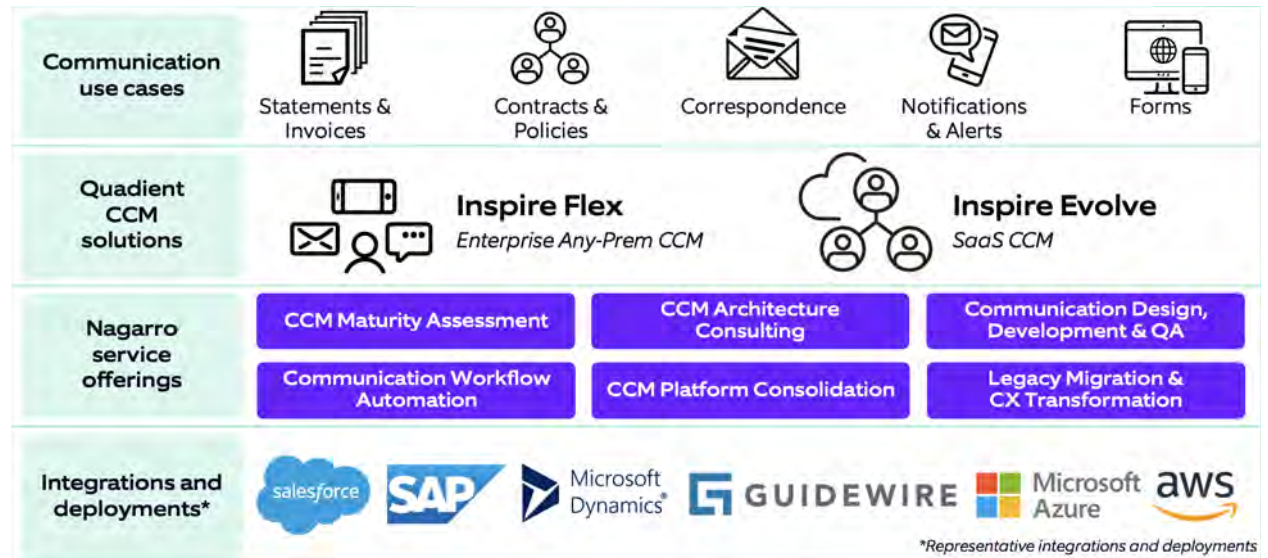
Communication use cases

Statements & Invoices

Contracts & Policies

Correspondence

Notifications & Alerts

Forms

Quadient CCM solutions

Inspire Flex
Enterprise Any-Prem CCM

Inspire Evolve
SaaS CCM

Nagarro service offerings

CCM Maturity Assessment

CCM Architecture Consulting

Communication Design, Development & QA

Communication Workflow Automation

CCM Platform Consolidation

Legacy Migration & CX Transformation

Integrations and deployments*

salesforce

SAP

Microsoft Dynamics

GUIDEWIRE

Microsoft Azure

aws

*Representative integrations and deployments